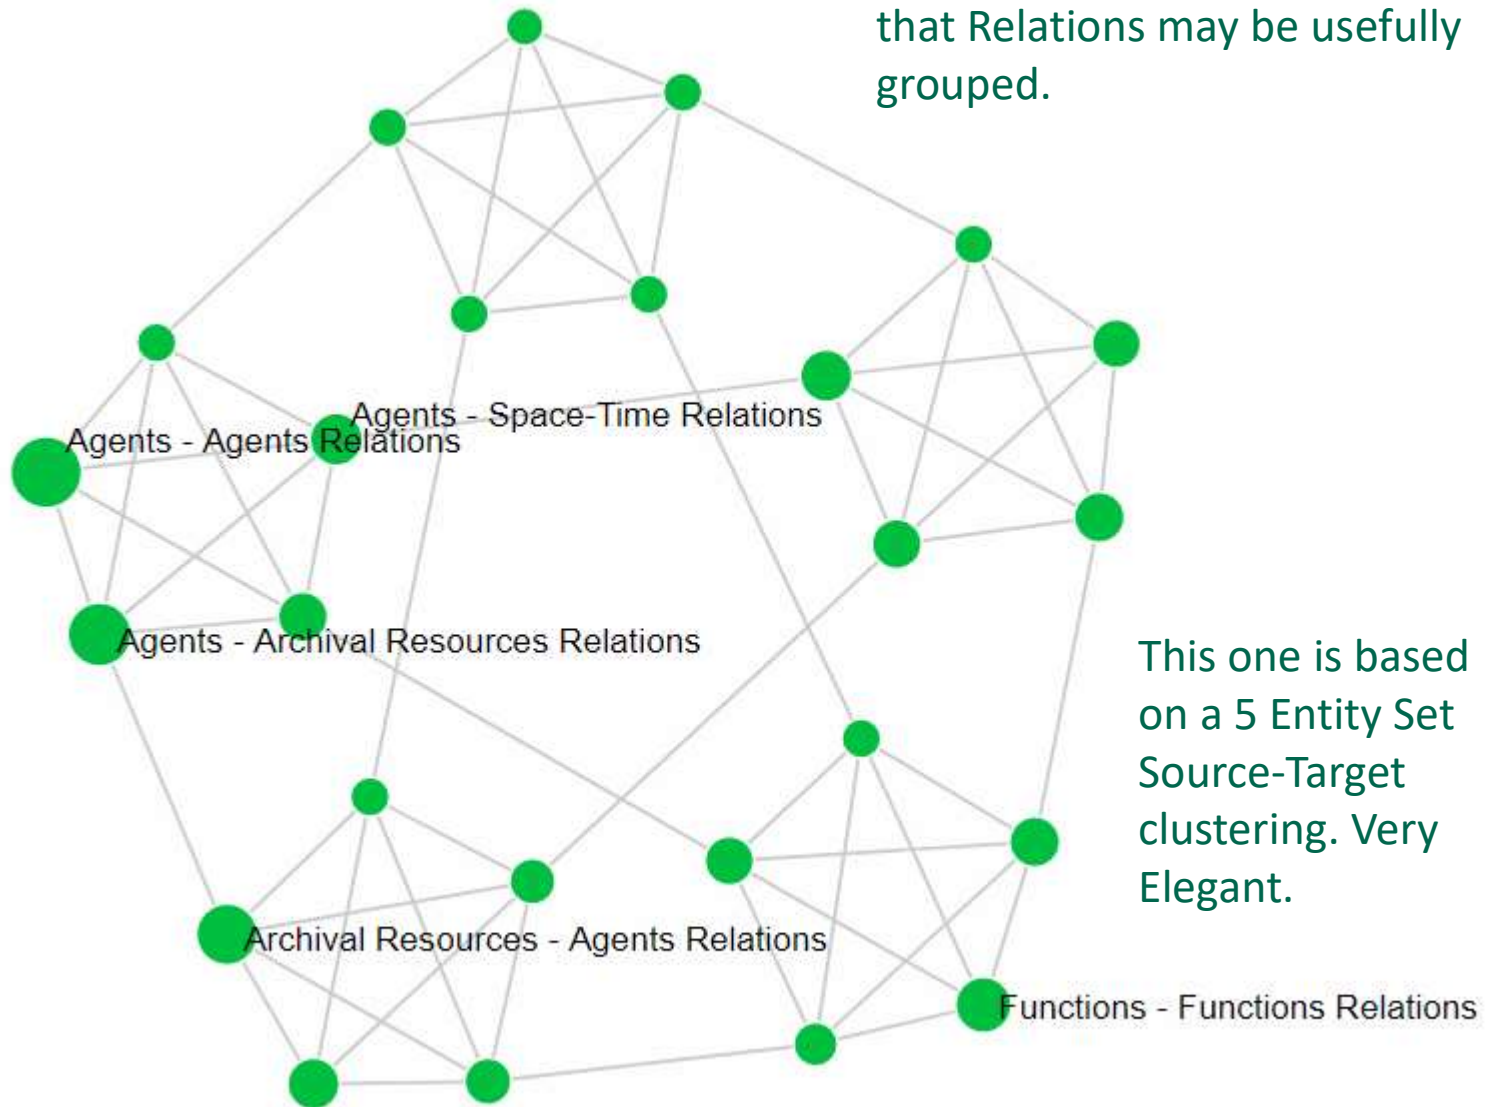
that Relations may be usefully grouped.

Agents - Space-Time Relations

Agents - Agents Relations

Agents - Archival Resources Relations

This one is based on a 5 Entity Set Source-Target clustering. Very Elegant.

Archival Resources - Agents Relations

Functions - Functions Relations